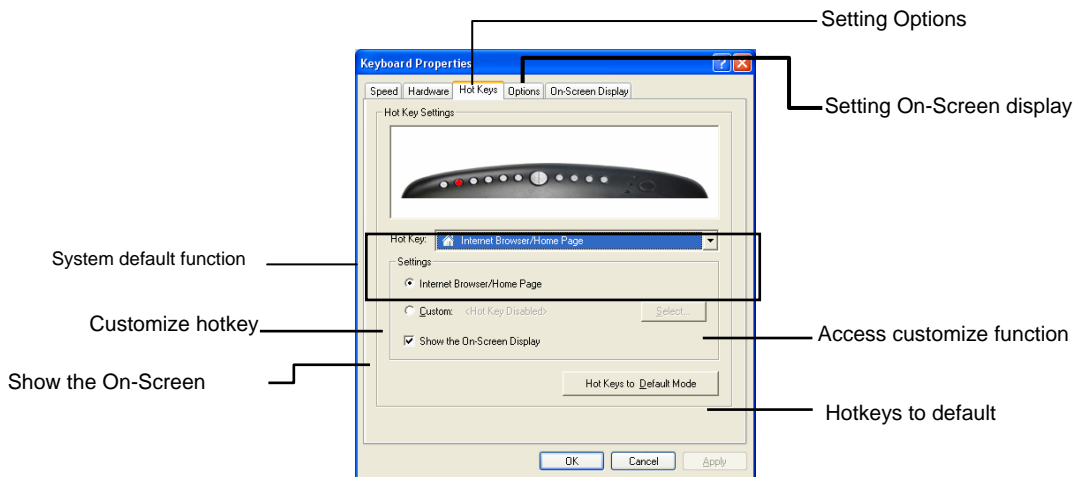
Setting Options

Keyboard Properties

Speed | Hardware | Hot Keys | Options | On-Screen Display

Setting On-Screen display

Hot Key Settings

System default function

Hot Key: Internet Browser/Home Page

Settings

Internet Browser/Home Page

Customize hotkey

Custom: <Hot Key Disabled>

Select...

Access customize function

Show the On-Screen Display

Show the On-Screen

Hot Keys to Default Mode

Hotkeys to default

OK

Cancel

Apply